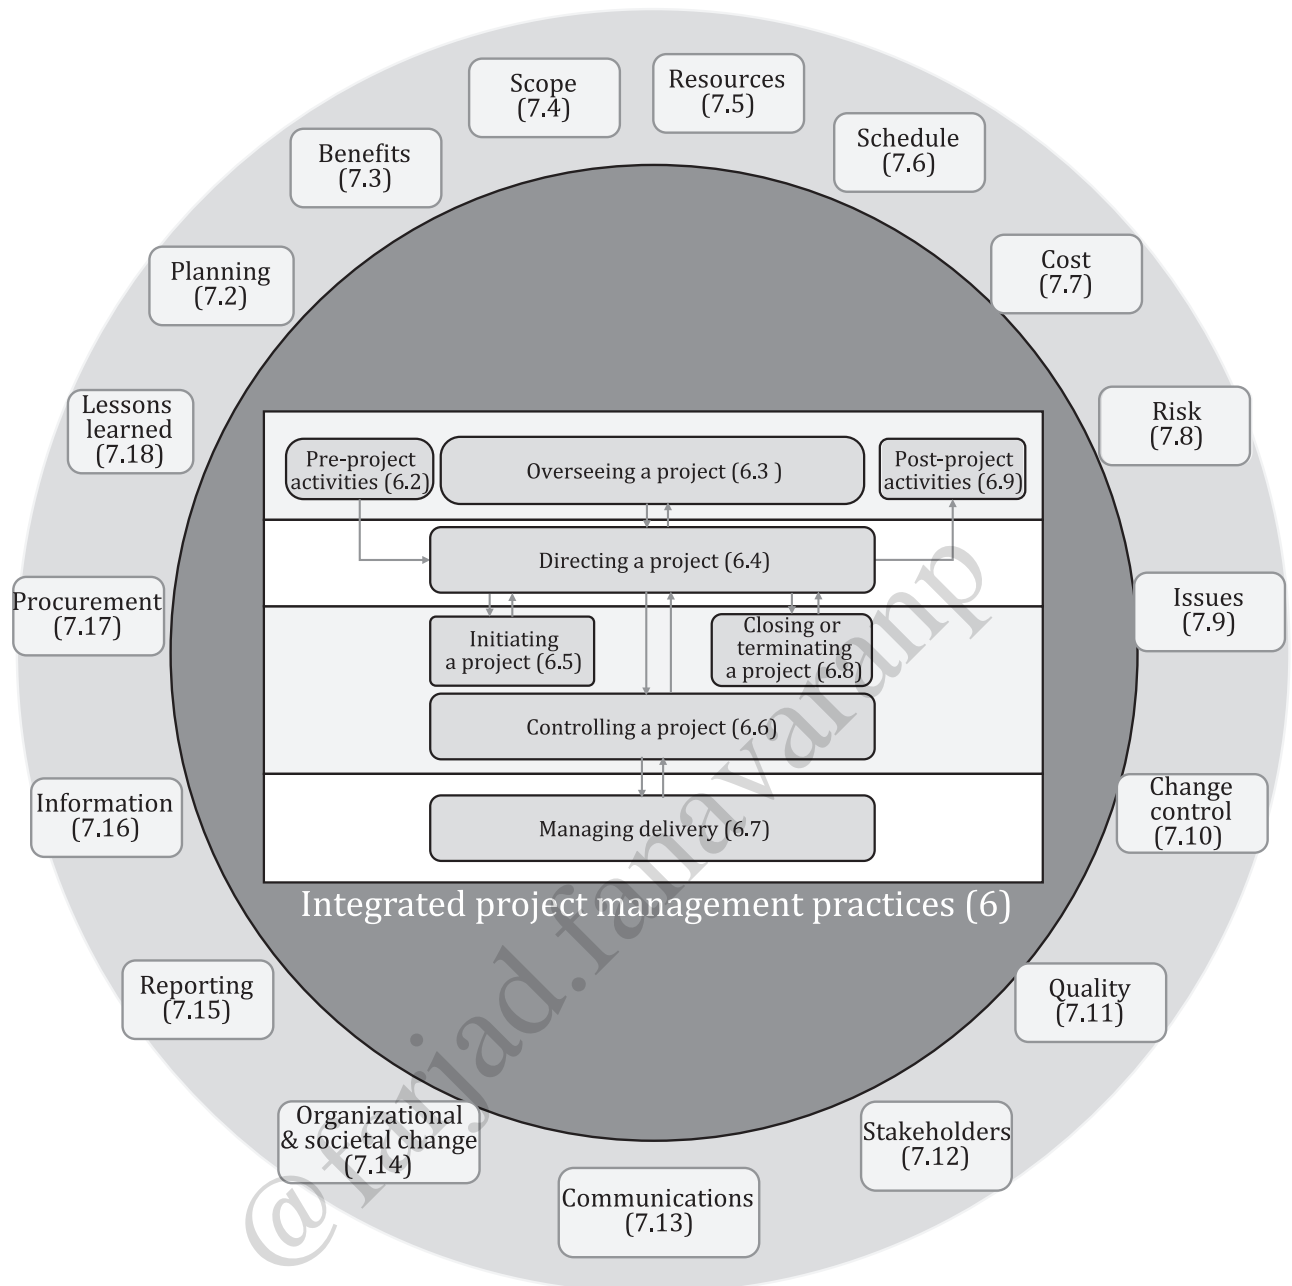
Scope (7.4)

Resources (7.5)

Benefits (7.3)

Schedule (7.6)

Planning (7.2)

Cost (7.7)

Lessons learned (7.18)

Risk (7.8)

Pre-project activities (6.2)

Overseeing a project (6.3 )

Post-project activities (6.9)

Directing a project (6.4)

Procurement (7.17)

Issues (7.9)

Initiating a project (6.5)

Closing or terminating a project (6.8)

Controlling a project (6.6)

Information (7.16)

Change control (7.10)

Managing delivery (6.7)

Integrated project management practices (6)

Reporting (7.15)

Quality (7.11)

Organizational & societal change (7.14)

Stakeholders (7.12)

Communications (7.13)

@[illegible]jad.fanavaranp